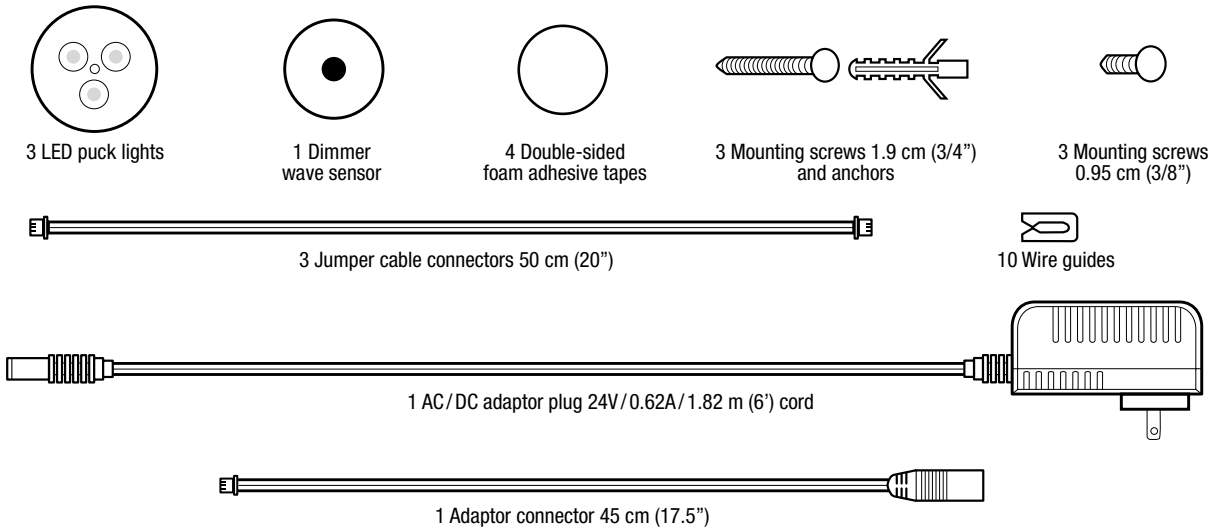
3 LED puck lights

1 Dimmer wave sensor

4 Double-sided foam adhesive tapes

3 Mounting screws 1.9 cm (3/4") and anchors

3 Mounting screws 0.95 cm (3/8")

3 Jumper cable connectors 50 cm (20")

10 Wire guides

1 AC/DC adaptor plug 24V/0.62A/1.82 m (6') cord

1 Adaptor connector 45 cm (17.5")